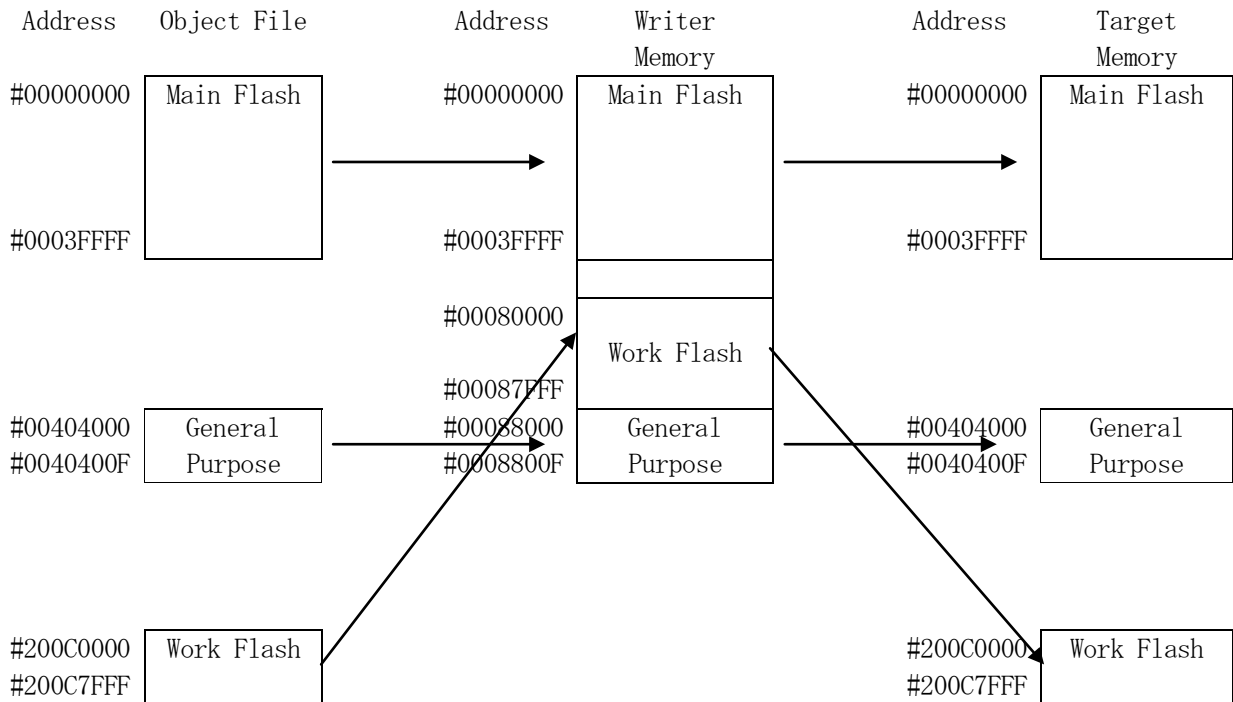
Address Object File

#00000000 Main Flash

#0003FFFF

#00404000 General
#0040400F Purpose

#200C0000 Work Flash
#200C7FFF

Address Writer Memory

#00000000 Main Flash

#0003FFFF

#00080000 Work Flash

#00087FFF

#00088000 General
#0008800F Purpose

Address Target Memory

#00000000 Main Flash

#0003FFFF

#00404000 General
#0040400F Purpose

#200C0000 Work Flash
#200C7FFF